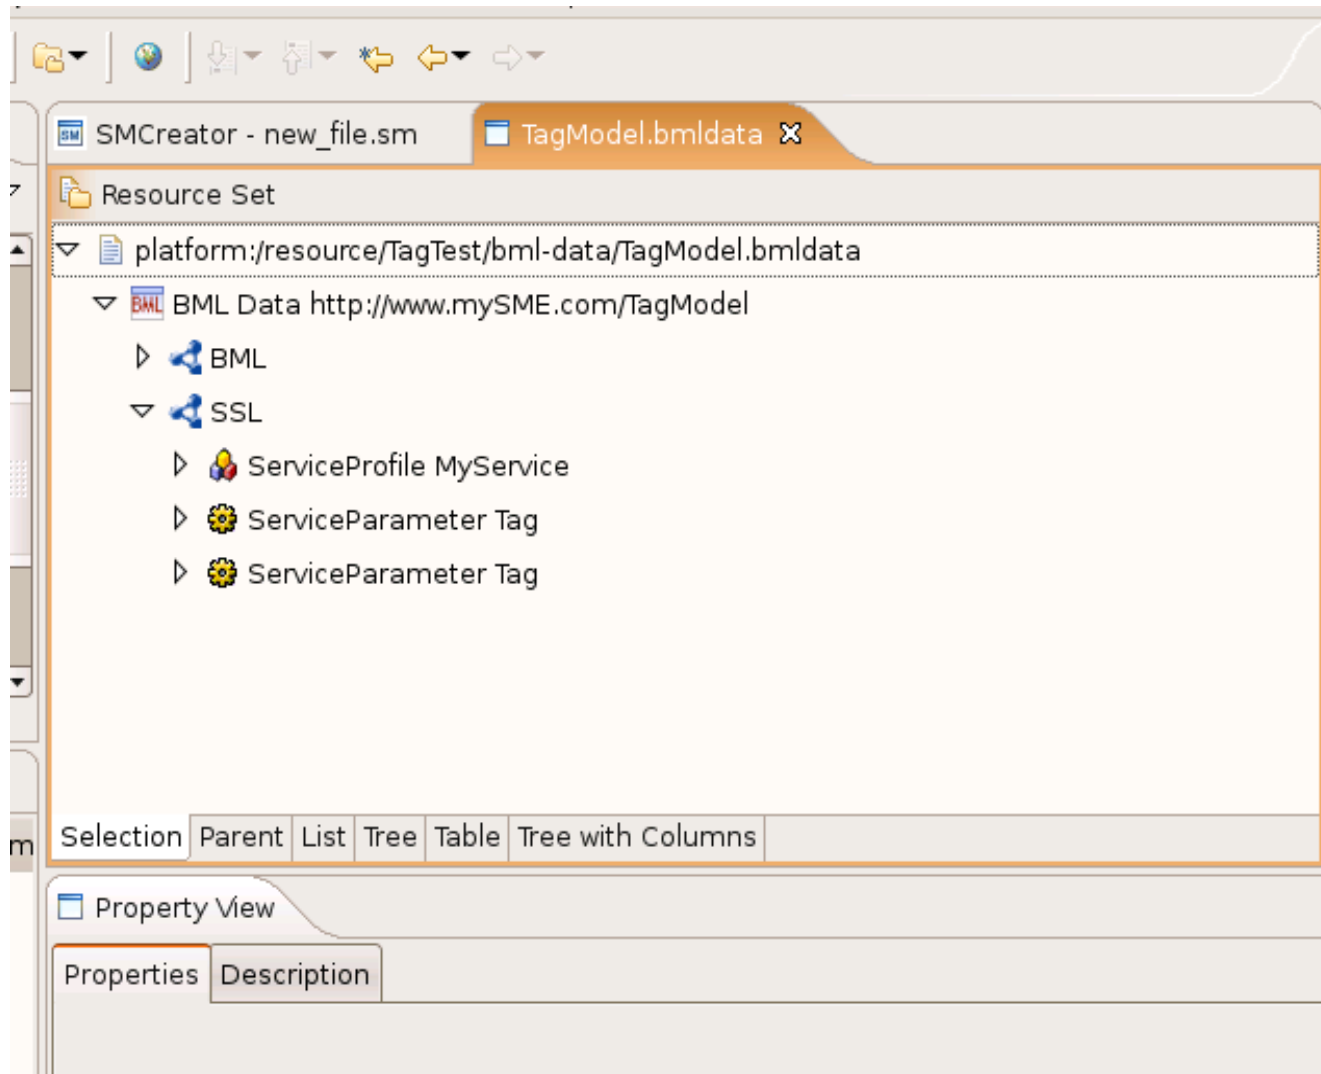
SMCreator - new_file.sm

TagModel.bmldata

Resource Set

platform:/resource/TagTest/bml-data/TagModel.bmldata

BML Data http://www.mySME.com/TagModel

BML

SSL

ServiceProfile MyService

ServiceParameter Tag

ServiceParameter Tag

Selection | Parent | List | Tree | Table | Tree with Columns

Property View

Properties | Description